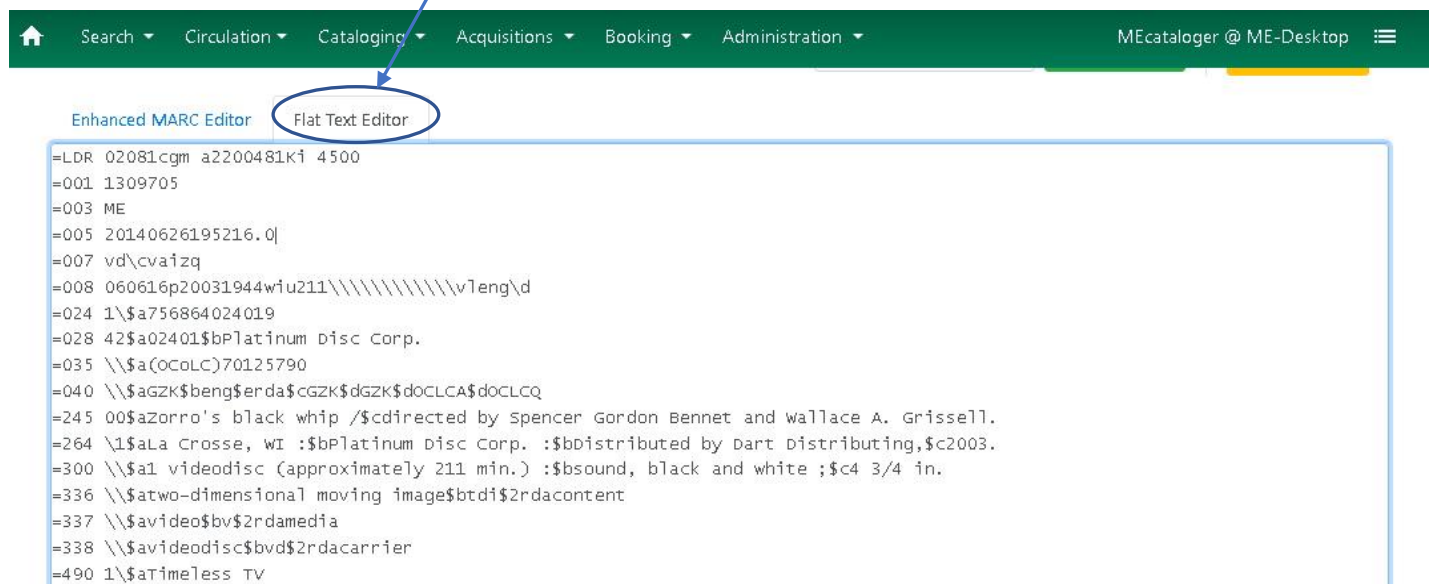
Search ▾ Circulation ▾ Cataloging ▾ Acquisitions ▾ Booking ▾ Administration ▾ MEcataloger @ ME-Desktop

Enhanced MARC Editor Flat Text Editor

=LDR 02081cgm a2200481Ki 4500
=001 1309705
=003 ME
=005 20140626195216.0
=007 vd\cvaizq
=008 060616p20031944wiu211\\\\\\\\\\\\vleng\d
=024 1\$a756864024019
=028 42$a02401$bPlatinum Disc Corp.
=035 \\$a(OCoLC)70125790
=040 \\$aGZK$beng$erda$cGZK$dGZK$dOCLCA$dOCLCQ
=245 00$aZorro's black whip /$cdirected by Spencer Gordon Bennet and Wallace A. Grissell.
=264 \1$aLa Crosse, WI :$bPlatinum Disc Corp. :$bDistributed by Dart Distributing,$c2003.
=300 \\$a1 videodisc (approximately 211 min.) :$bsound, black and white ;$c4 3/4 in.
=336 \\$atwo-dimensional moving image$btdi$2rdacontent
=337 \\$avideo$bv$2rdamedia
=338 \\$avideodisc$bvd$2rdacarrier
=490 1\$aTimeless TV